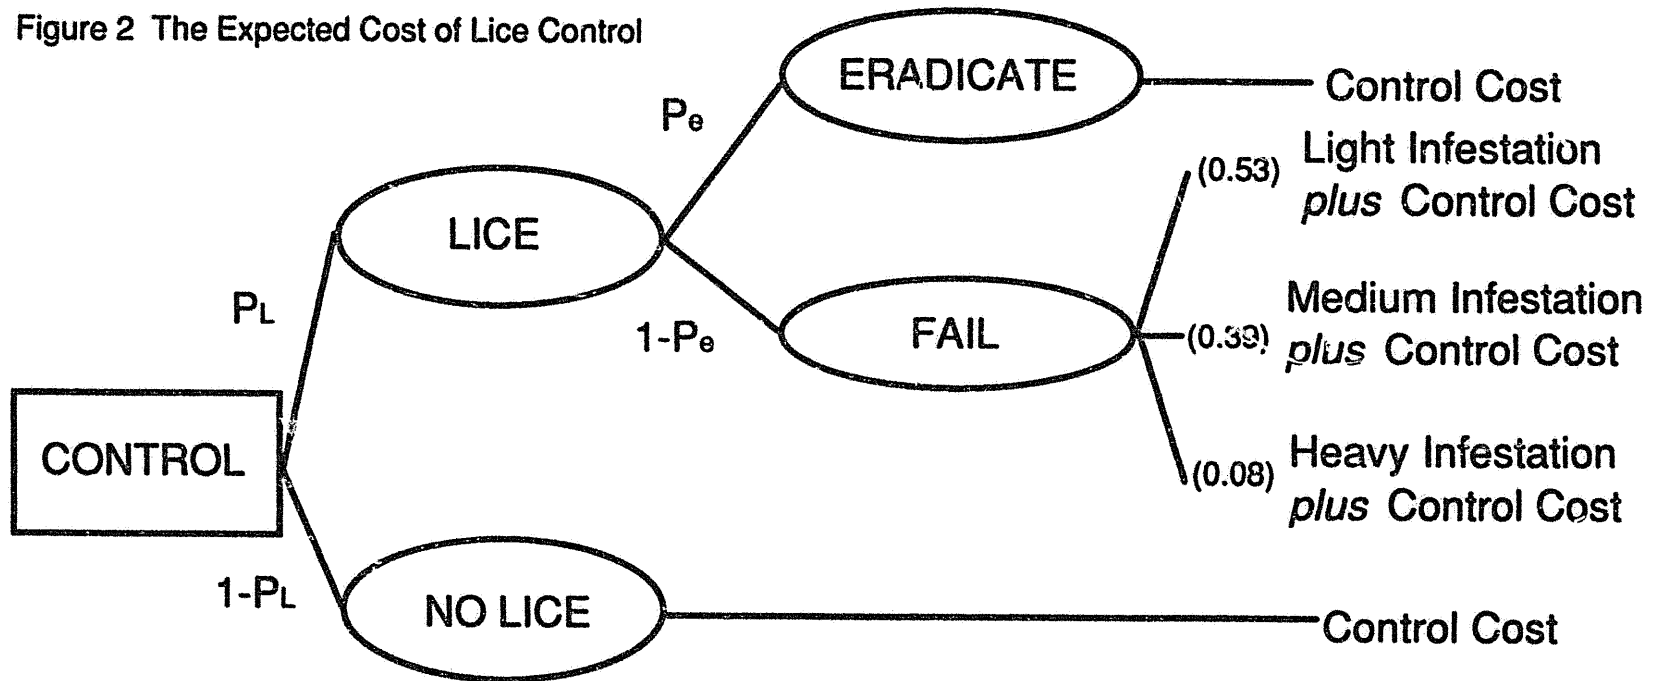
Figure 2 The Expected Cost of Lice Control

CONTROL

$P_L$

LICE

$1-P_L$

NO LICE

Control Cost

$P_e$

ERADICATE

Control Cost

$1-P_e$

FAIL

(0.53) Light Infestation *plus* Control Cost

(0.39) Medium Infestation *plus* Control Cost

(0.08) Heavy Infestation *plus* Control Cost